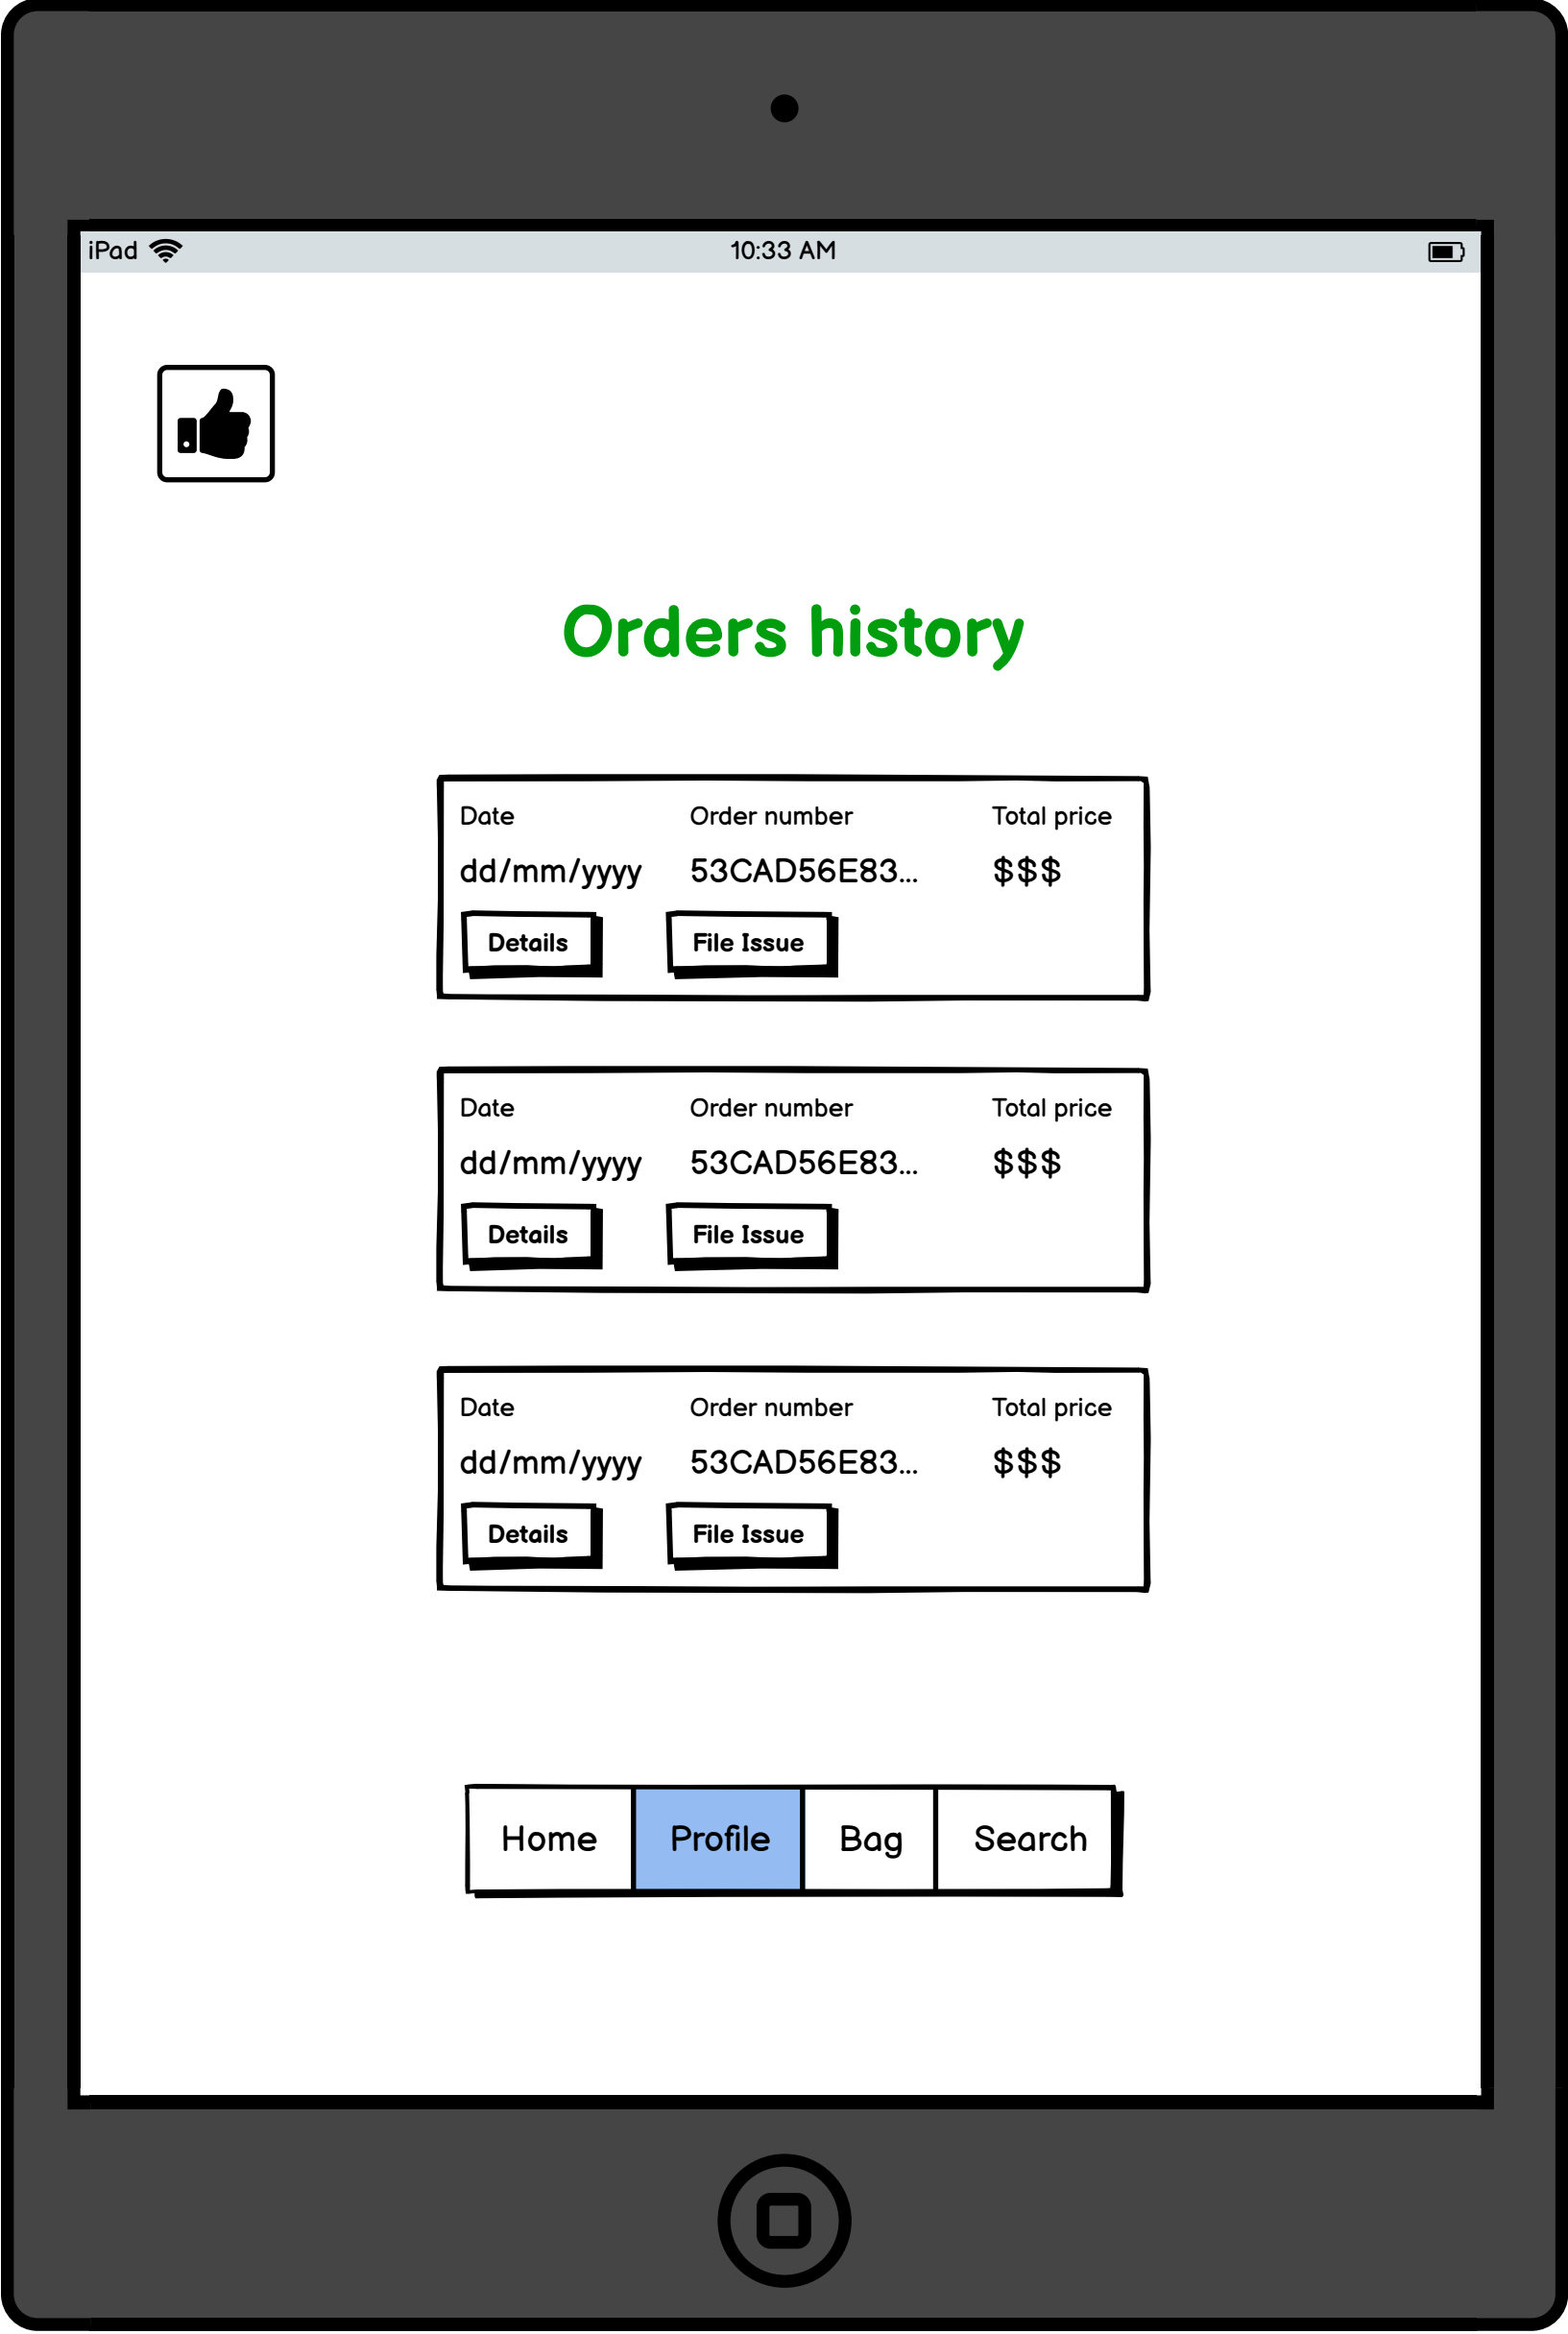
iPad 10:33 AM

Orders history

Date Order number Total price
dd/mm/yyyy 53CAD56E83... $$$
Details File Issue

Date Order number Total price
dd/mm/yyyy 53CAD56E83... $$$
Details File Issue

Date Order number Total price
dd/mm/yyyy 53CAD56E83... $$$
Details File Issue

Home Profile Bag Search